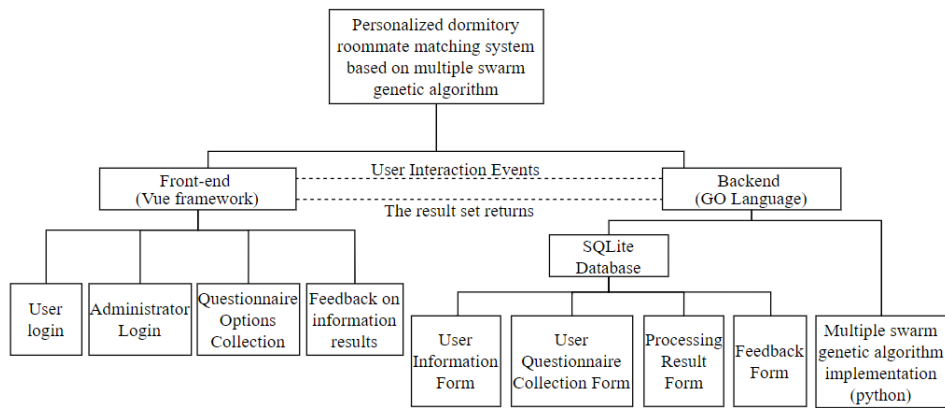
Personalized dormitory roommate matching system based on multiple swarm genetic algorithm

Front-end (Vue framework)

User Interaction Events

The result set returns

Backend (GO Language)

User login

Administrator Login

Questionnaire Options Collection

Feedback on information results

SQLite Database

User Information Form

User Questionnaire Collection Form

Processing Result Form

Feedback Form

Multiple swarm genetic algorithm implementation (python)